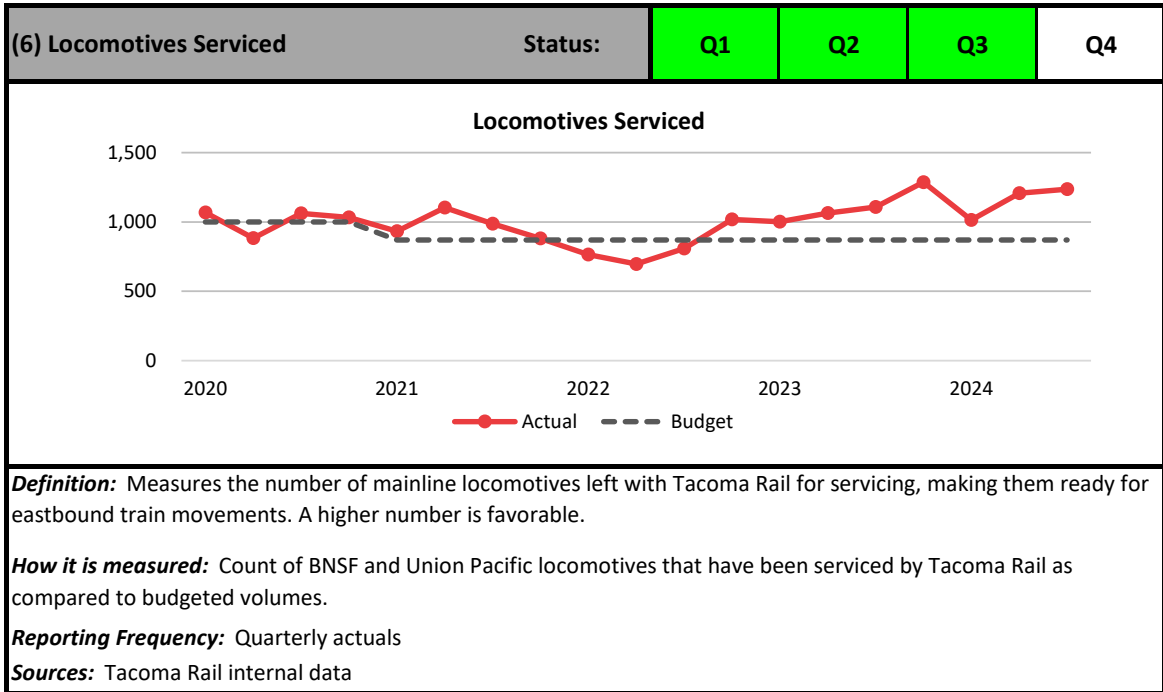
| (6) Locomotives Serviced | Status: | Q1 | Q2 | Q3 | Q4 |
|---|---|---|---|---|---|

Locomotives Serviced

1,500
1,000
500
0

2020 2021 2022 2023 2024

Actual Budget

*Definition:* Measures the number of mainline locomotives left with Tacoma Rail for servicing, making them ready for eastbound train movements. A higher number is favorable.

*How it is measured:* Count of BNSF and Union Pacific locomotives that have been serviced by Tacoma Rail as compared to budgeted volumes.

*Reporting Frequency:* Quarterly actuals

*Sources:* Tacoma Rail internal data